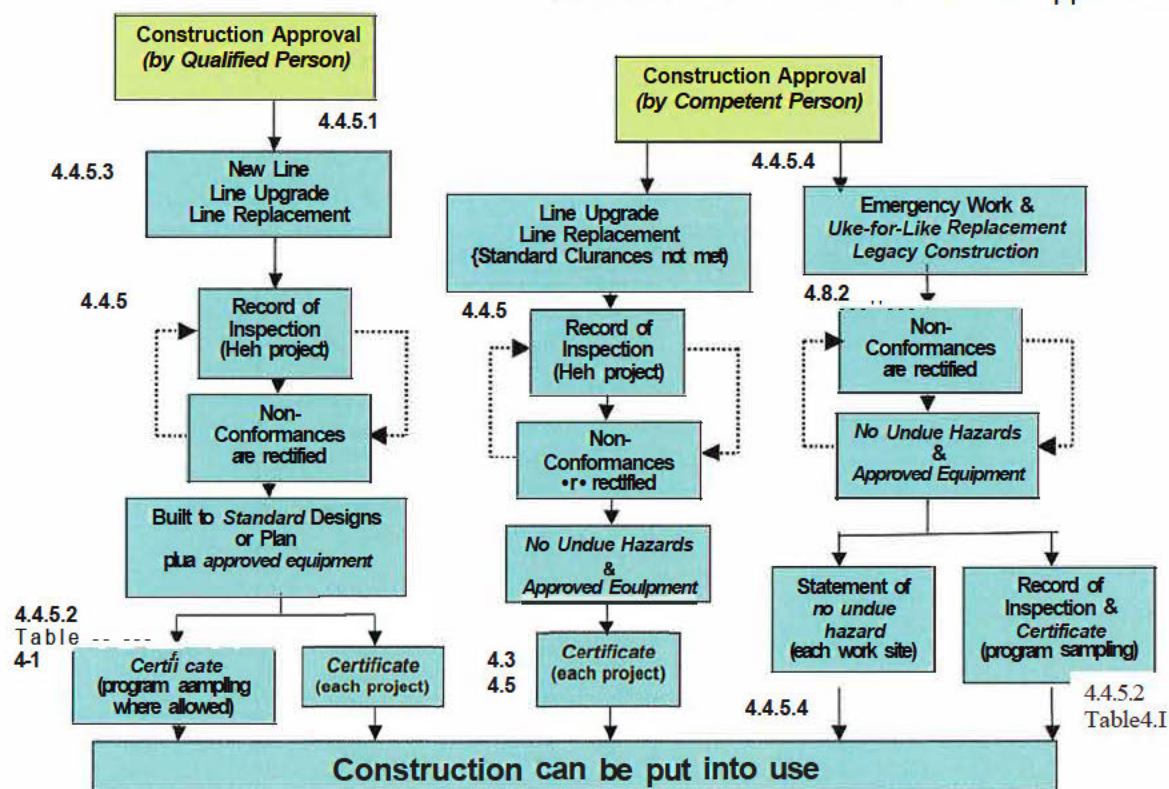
Construction Approval
(by Qualified Person)

4.4.5.1

4.4.5.3

New Line
Line Upgrade
Line Replacement

4.4.5

Record of
Inspection
(Heh project)

Non-
Conformances
are rectified

Built to Standard Designs
or Plan
plua approved equipment

4.4.5.2
Table -- ---
4-1

Certii cate
(program aampling
where allowed)

Certificate
(each project)

Construction Approval
(by Competent Person)

Line Upgrade
Line Replacement
{Standard Clurances not met)

4.4.5

Record of
Inspection
(Heh project)

Non-
Conformances
•r• rectified

No Undue Hazards
&
Approved Eoulpment

4.3
4.5

Certificate
(each project)

4.4.5.4

Emergency Work &
Uke-for-Like Replacement
Legacy Construction

4.8.2

Non-
Conformances
are rectified

No Undue Hazards
&
Approved Equipment

Statement of
no undue
hazard
(each work site)

Record of
Inspection &
Certificate
(program sampling)

4.4.5.4

4.4.5.2
Table4.I

Construction can be put into use